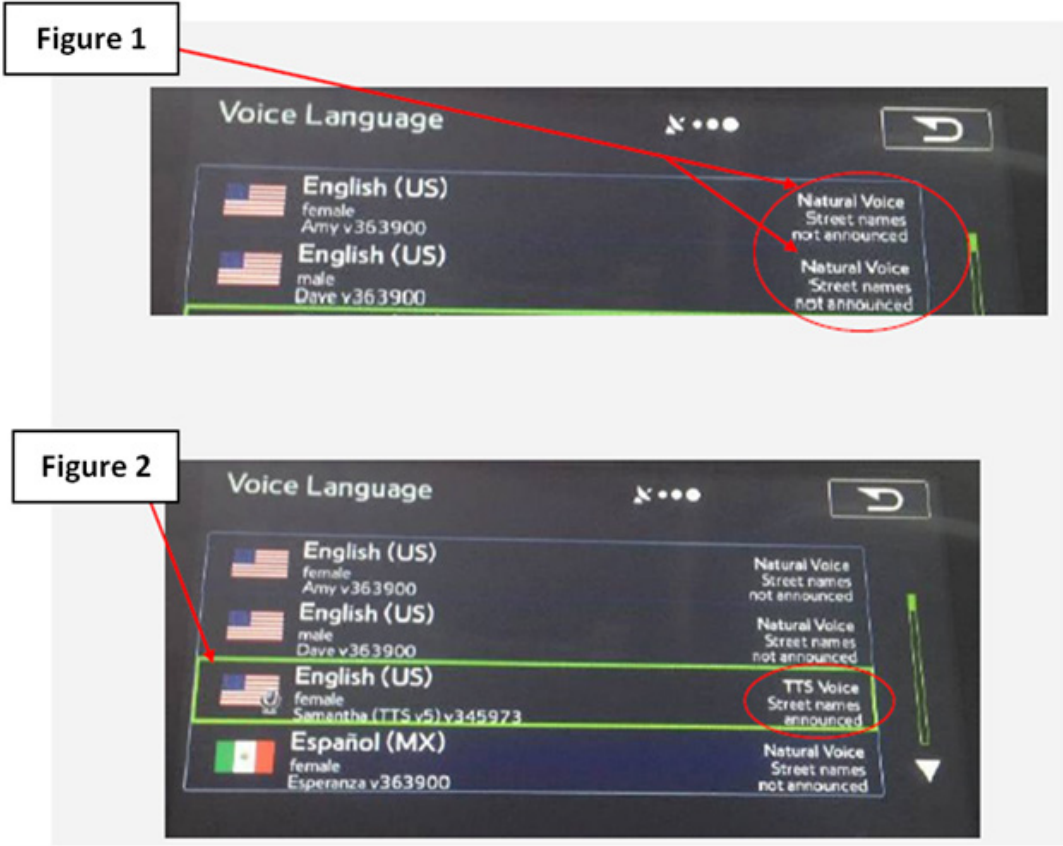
Figure 1

Voice Language

English (US)
female
Amy v363900

Natural Voice
Street names
not announced

English (US)
male
Dave v363900

Natural Voice
Street names
not announced

Figure 2

Voice Language

English (US)
female
Amy v363900

Natural Voice
Street names
not announced

English (US)
male
Dave v363900

Natural Voice
Street names
not announced

English (US)
female
Samantha (TTS v5) v345973

TTS Voice
Street names
announced

Español (MX)
female
Esperanza v363900

Natural Voice
Street names
not announced